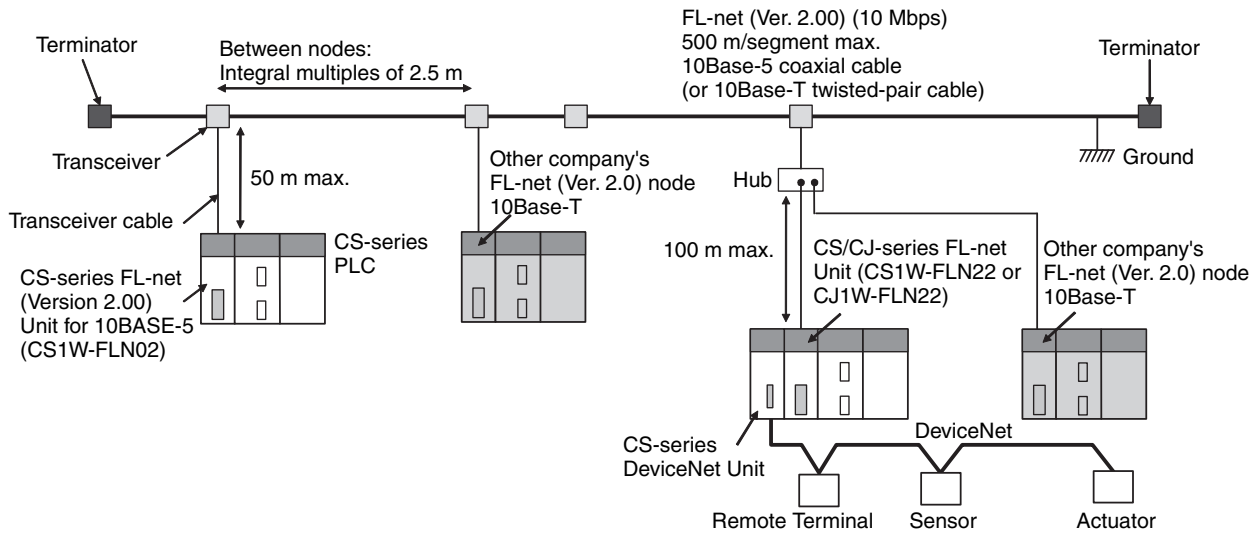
Terminator

Between nodes:
Integral multiples of 2.5 m

FL-net (Ver. 2.00) (10 Mbps)
500 m/segment max.
10Base-5 coaxial cable
(or 10Base-T twisted-pair cable)

Terminator

Transceiver

50 m max.

Other company's
FL-net (Ver. 2.0) node
10Base-T

Hub

Ground

Transceiver cable

CS-series
PLC

100 m max.

CS/CJ-series FL-net
Unit (CS1W-FLN22 or
CJ1W-FLN22)

Other company's
FL-net (Ver. 2.0) node
10Base-T

CS-series FL-net
(Version 2.00)
Unit for 10BASE-5
(CS1W-FLN02)

CS-series
DeviceNet Unit

DeviceNet

Remote Terminal

Sensor

Actuator